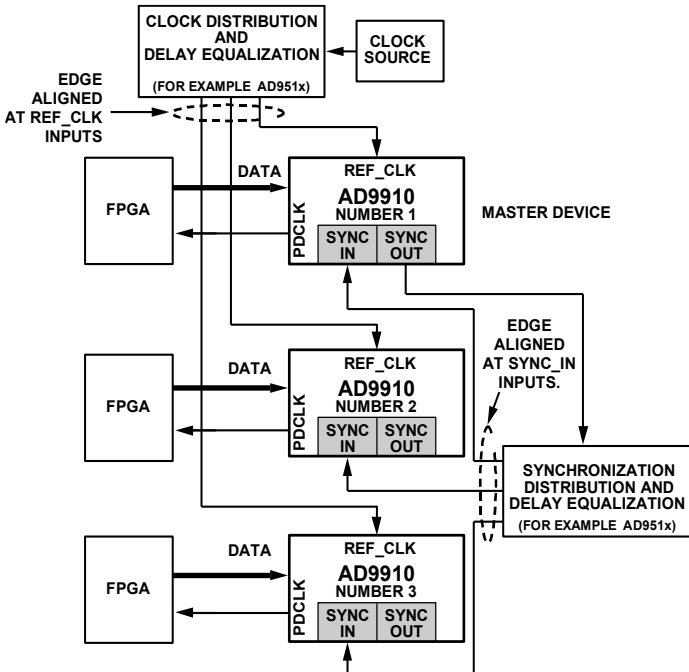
CLOCK DISTRIBUTION AND DELAY EQUALIZATION (FOR EXAMPLE AD951x)

CLOCK SOURCE

EDGE ALIGNED AT REF_CLK INPUTS

FPGA

DATA

REF_CLK

AD9910

NUMBER 1

PDCLK

SYNC IN

SYNC OUT

MASTER DEVICE

EDGE ALIGNED AT SYNC_IN INPUTS.

FPGA

DATA

REF_CLK

AD9910

NUMBER 2

PDCLK

SYNC IN

SYNC OUT

SYNCHRONIZATION DISTRIBUTION AND DELAY EQUALIZATION (FOR EXAMPLE AD951x)

FPGA

DATA

REF_CLK

AD9910

NUMBER 3

PDCLK

SYNC IN

SYNC OUT